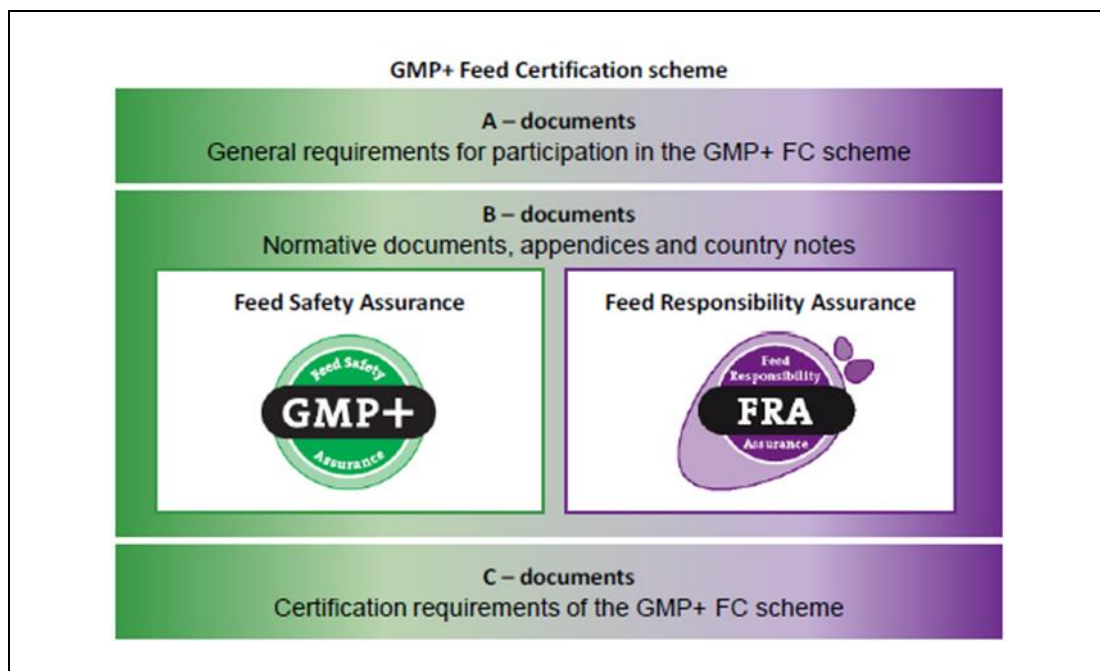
GMP+ Feed Certification scheme

A – documents
General requirements for participation in the GMP+ FC scheme

B – documents
Normative documents, appendices and country notes

Feed Safety Assurance

Feed Safety
GMP+
Assurance

Feed Responsibility Assurance

Feed
Responsibility
FRA
Assurance

C – documents
Certification requirements of the GMP+ FC scheme